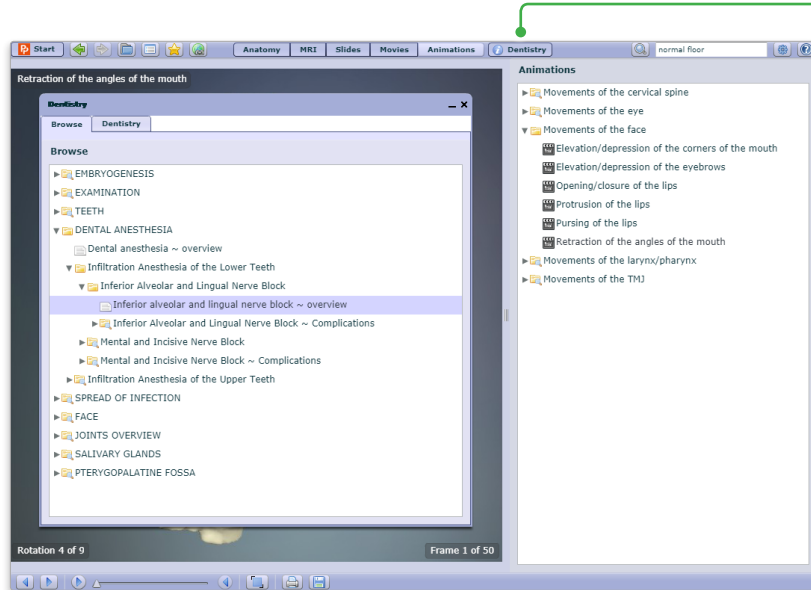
Start

Anatomy | MRI | Slides | Movies | Animations | Dentistry

normal floor

Retraction of the angles of the mouth

Dentistry

Browse | Dentistry

Browse

EMBRYOGENESIS
EXAMINATION
TEETH
DENTAL ANESTHESIA
Dental anesthesia ~ overview
Infiltration Anesthesia of the Lower Teeth
Inferior Alveolar and Lingual Nerve Block
Inferior alveolar and lingual nerve block ~ overview
Inferior Alveolar and Lingual Nerve Block ~ Complications
Mental and Incisive Nerve Block
Mental and Incisive Nerve Block ~ Complications
Infiltration Anesthesia of the Upper Teeth
SPREAD OF INFECTION
FACE
JOINTS OVERVIEW
SALIVARY GLANDS
PTERYGOPALATINE FOSSA

Rotation 4 of 9

Frame 1 of 50

Animations

Movements of the cervical spine
Movements of the eye
Movements of the face
Elevation/depression of the corners of the mouth
Elevation/depression of the eyebrows
Opening/closure of the lips
Protrusion of the lips
Pursing of the lips
Retraction of the angles of the mouth
Movements of the larynx/pharynx
Movements of the TMJ